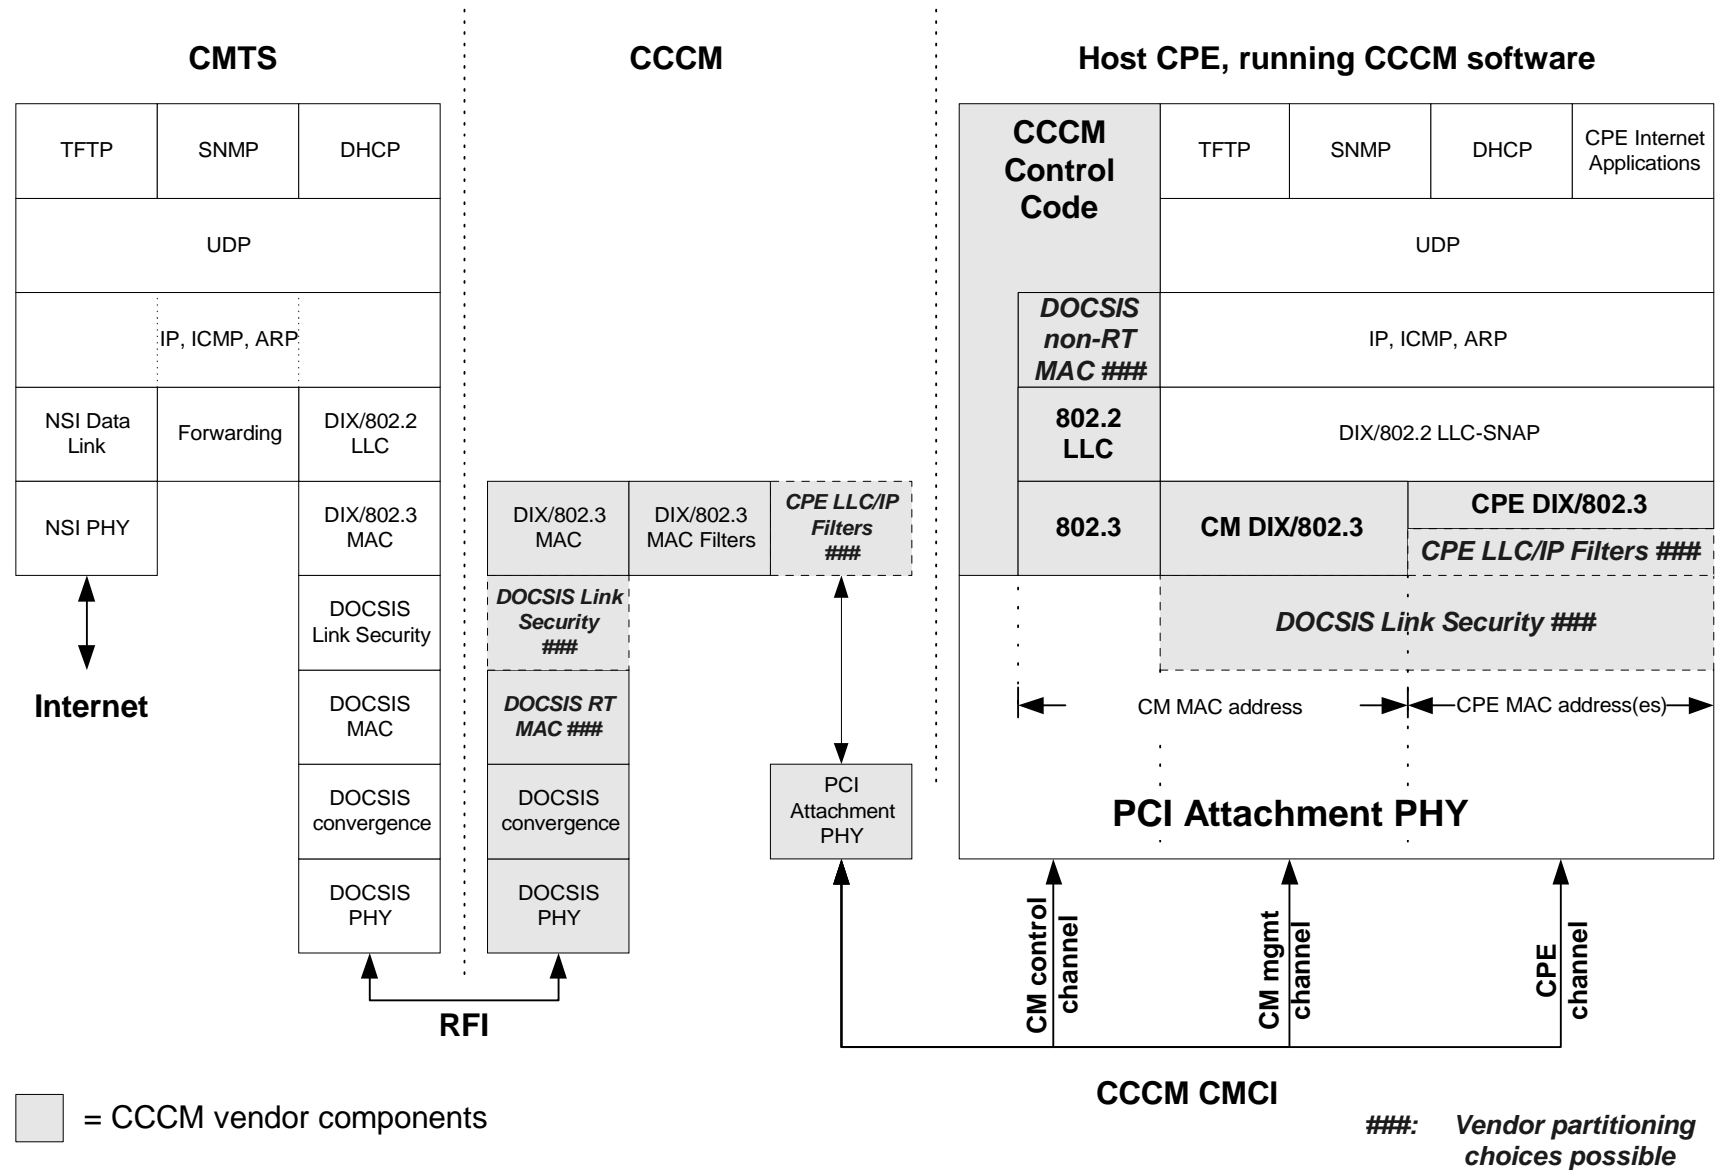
CMTS

CCCM

Host CPE, running CCCM software

TFTP

SNMP

DHCP

UDP

IP, ICMP, ARP

NSI Data Link

Forwarding

DIX/802.2 LLC

NSI PHY

DIX/802.3 MAC

DOCSIS Link Security

DOCSIS MAC

DOCSIS convergence

DOCSIS PHY

Internet

DIX/802.3 MAC

DIX/802.3 MAC Filters

CPE LLC/IP Filters ###

DOCSIS Link Security ###

DOCSIS RT MAC ###

DOCSIS convergence

DOCSIS PHY

PCI Attachment PHY

RFI

CCCM Control Code

TFTP

SNMP

DHCP

CPE Internet Applications

UDP

DOCSIS non-RT MAC ###

IP, ICMP, ARP

802.2 LLC

DIX/802.2 LLC-SNAP

802.3

CM DIX/802.3

CPE DIX/802.3

CPE LLC/IP Filters ###

DOCSIS Link Security ###

CM MAC address

CPE MAC address(es)

PCI Attachment PHY

CM control channel

CM mgmt channel

CPE channel

CCCM CMCI

= CCCM vendor components

###: Vendor partitioning choices possible